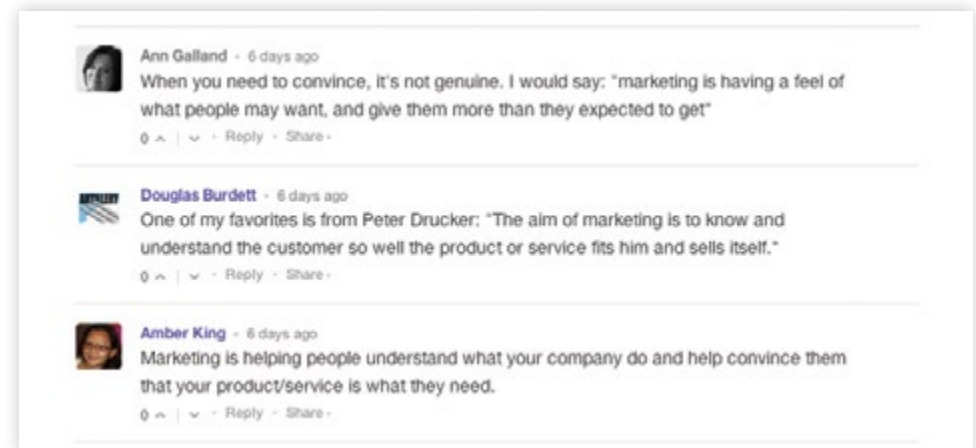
Ann Galland · 6 days ago
When you need to convince, it's not genuine. I would say: "marketing is having a feel of what people may want, and give them more than they expected to get"
0 ^ | v · Reply · Share ›

ARTILLERY

Douglas Burdett · 6 days ago
One of my favorites is from Peter Drucker: "The aim of marketing is to know and understand the customer so well the product or service fits him and sells itself."
0 ^ | v · Reply · Share ›

Amber King · 6 days ago
Marketing is helping people understand what your company do and help convince them that your product/service is what they need.
0 ^ | v · Reply · Share ›